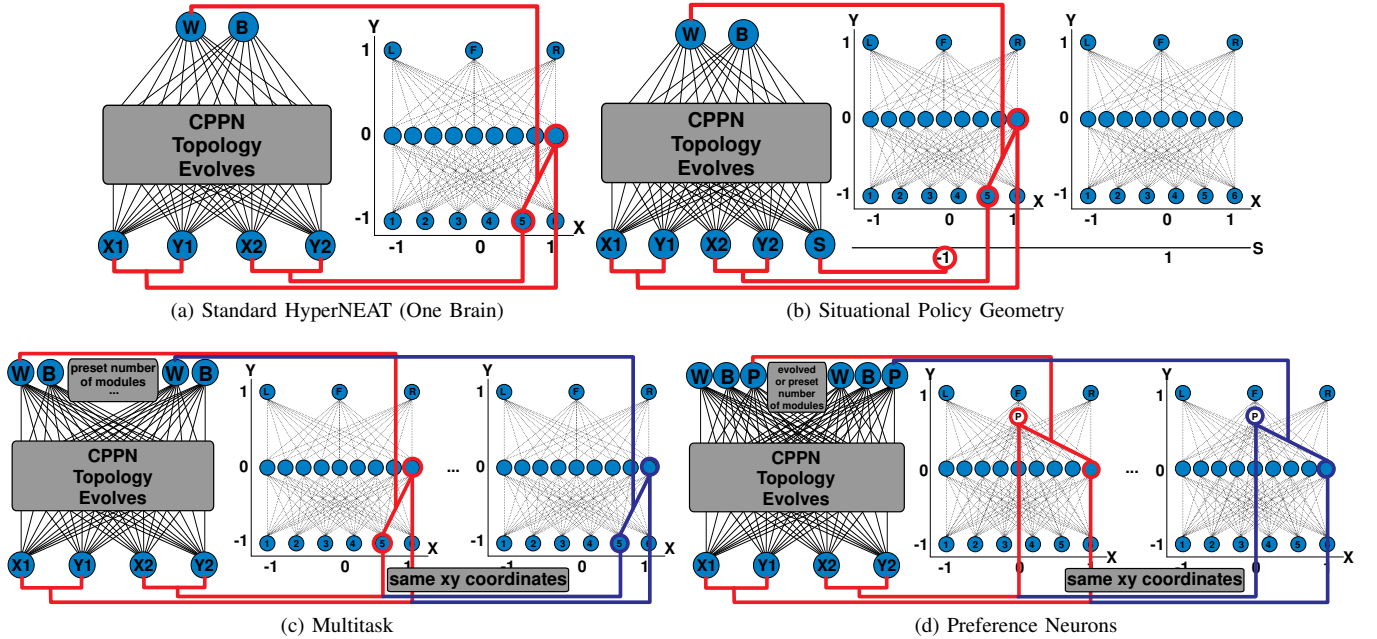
W B
CPPN Topology Evolves
X1 Y1 X2 Y2
Y
1
0
-1
L F R
1 2 3 4 5 6
-1 0 1 X
(a) Standard HyperNEAT (One Brain)

W B
CPPN Topology Evolves
X1 Y1 X2 Y2 S
Y
1
0
-1
L F R
1 2 3 4 5 6
-1 0 1 X
Y
1
0
-1
L F R
1 2 3 4 5 6
-1 0 1 X
-1 1 S
(b) Situational Policy Geometry

W B preset number of modules ... W B
CPPN Topology Evolves
X1 Y1 X2 Y2
Y
1
0
-1
L F R
1 2 3 4 5 6
-1 0 1 X
...
Y
1
0
-1
L F R
1 2 3 4 5 6
-1 0 1 X
same xy coordinates
(c) Multitask

W B P evolved or preset number of modules ... W B P
CPPN Topology Evolves
X1 Y1 X2 Y2
Y
1
0
-1
L F R
P
1 2 3 4 5 6
-1 0 1 X
...
Y
1
0
-1
L F R
P
1 2 3 4 5 6
-1 0 1 X
same xy coordinates
(d) Preference Neurons